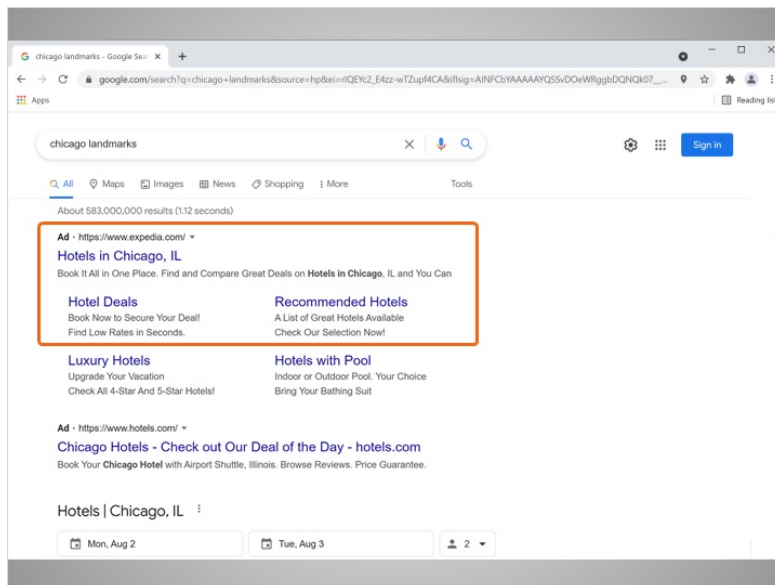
chicago landmarks - Google Sea ×

google.com/search?q=chicago+landmarks&source=hp&ei=rIQEYc2_E4zz-wTZupf4CA&iflsig=AINFCbYAAAAAYQSSvDOeWRggbDQNQk07_...

Apps

Reading list

chicago landmarks

Sign in

All Maps Images News Shopping More Tools

About 583,000,000 results (1.12 seconds)

Ad · https://www.expedia.com/

Hotels in Chicago, IL

Book It All in One Place. Find and Compare Great Deals on Hotels in Chicago, IL and You Can

Hotel Deals
Book Now to Secure Your Deal!
Find Low Rates in Seconds.

Recommended Hotels
A List of Great Hotels Available
Check Our Selection Now!

Luxury Hotels
Upgrade Your Vacation
Check All 4-Star And 5-Star Hotels!

Hotels with Pool
Indoor or Outdoor Pool. Your Choice
Bring Your Bathing Suit

Ad · https://www.hotels.com/

Chicago Hotels - Check out Our Deal of the Day - hotels.com

Book Your Chicago Hotel with Airport Shuttle, Illinois. Browse Reviews. Price Guarantee.

Hotels | Chicago, IL

Mon, Aug 2

Tue, Aug 3

2